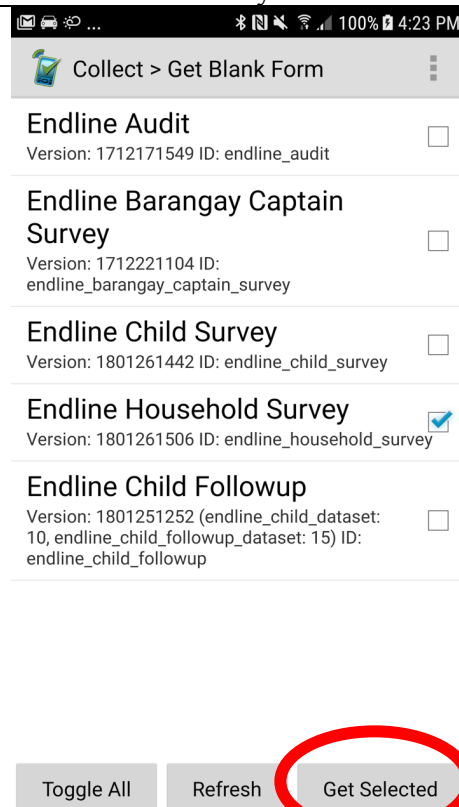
100% 4:23 PM

Collect > Get Blank Form

Endline Audit
Version: 1712171549 ID: endline_audit

Endline Barangay Captain Survey
Version: 1712221104 ID: endline_barangay_captain_survey

Endline Child Survey
Version: 1801261442 ID: endline_child_survey

Endline Household Survey
Version: 1801261506 ID: endline_household_survey

Endline Child Followup
Version: 1801251252 (endline_child_dataset: 10, endline_child_followup_dataset: 15) ID: endline_child_followup

Toggle All
Refresh
Get Selected